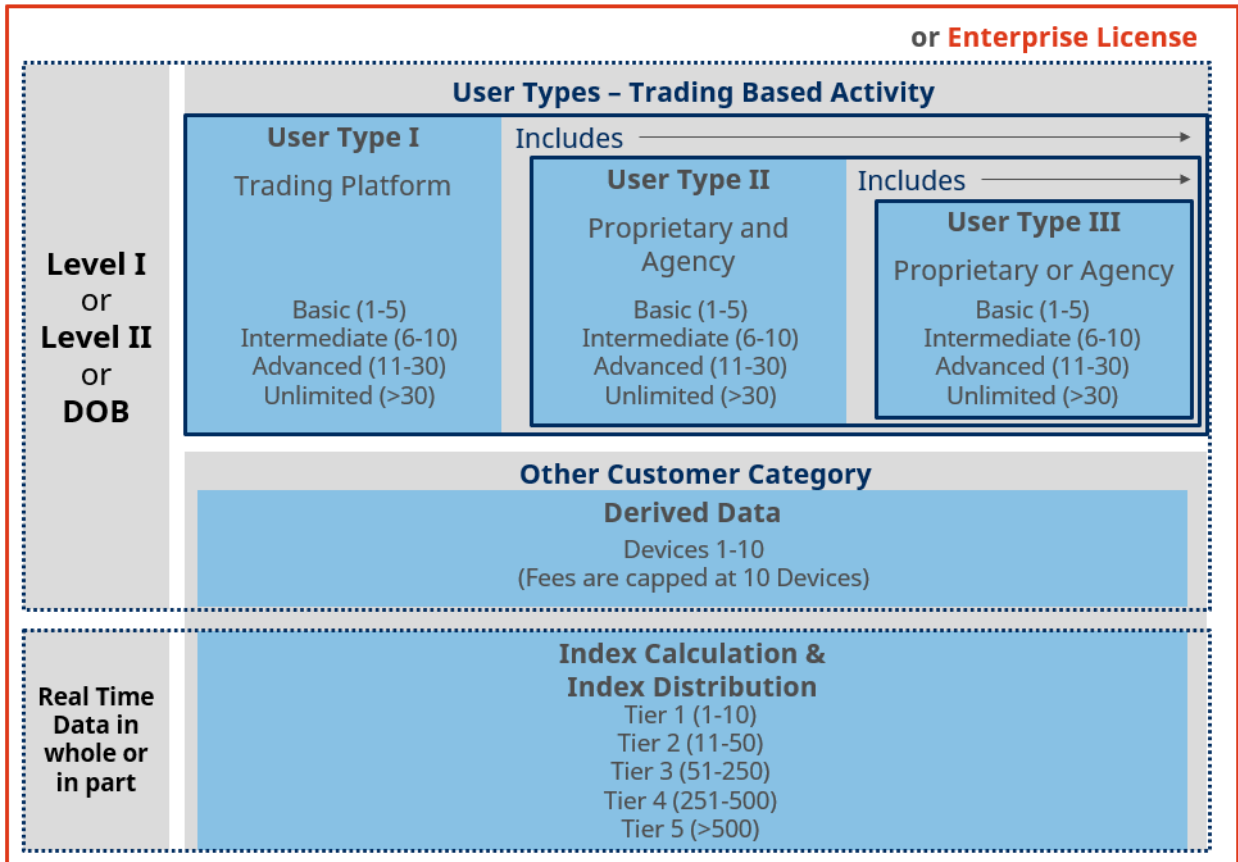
or Enterprise License

Level I
or
Level II
or
DOB

User Types – Trading Based Activity

User Type I
Trading Platform
Basic (1-5)
Intermediate (6-10)
Advanced (11-30)
Unlimited (>30)

Includes

User Type II
Proprietary and Agency
Basic (1-5)
Intermediate (6-10)
Advanced (11-30)
Unlimited (>30)

Includes

User Type III
Proprietary or Agency
Basic (1-5)
Intermediate (6-10)
Advanced (11-30)
Unlimited (>30)

Other Customer Category
Derived Data
Devices 1-10
(Fees are capped at 10 Devices)

Real Time Data in whole or in part

Index Calculation & Index Distribution
Tier 1 (1-10)
Tier 2 (11-50)
Tier 3 (51-250)
Tier 4 (251-500)
Tier 5 (>500)